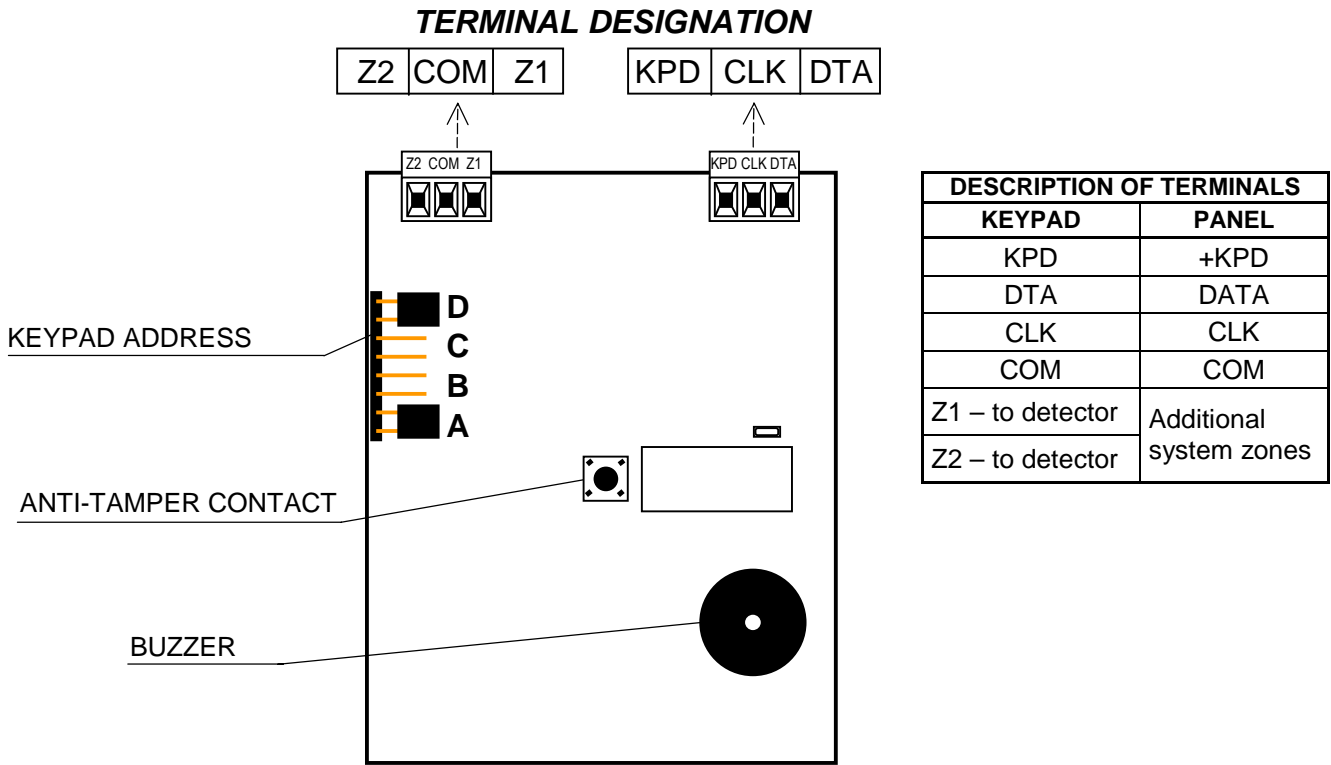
TERMINAL DESIGNATION

| Z2 | COM | Z1 |
|---|---|---|

| KPD | CLK | DTA |
|---|---|---|

Z2 COM Z1

KPD CLK DTA

KEYPAD ADDRESS

D
C
B
A

ANTI-TAMPER CONTACT

BUZZER

| DESCRIPTION OF TERMINALS | |
|---|---|
| KEYPAD | PANEL |
| KPD | +KPD |
| DTA | DATA |
| CLK | CLK |
| COM | COM |
| Z1 – to detector | Additional system zones |
| Z2 – to detector | |